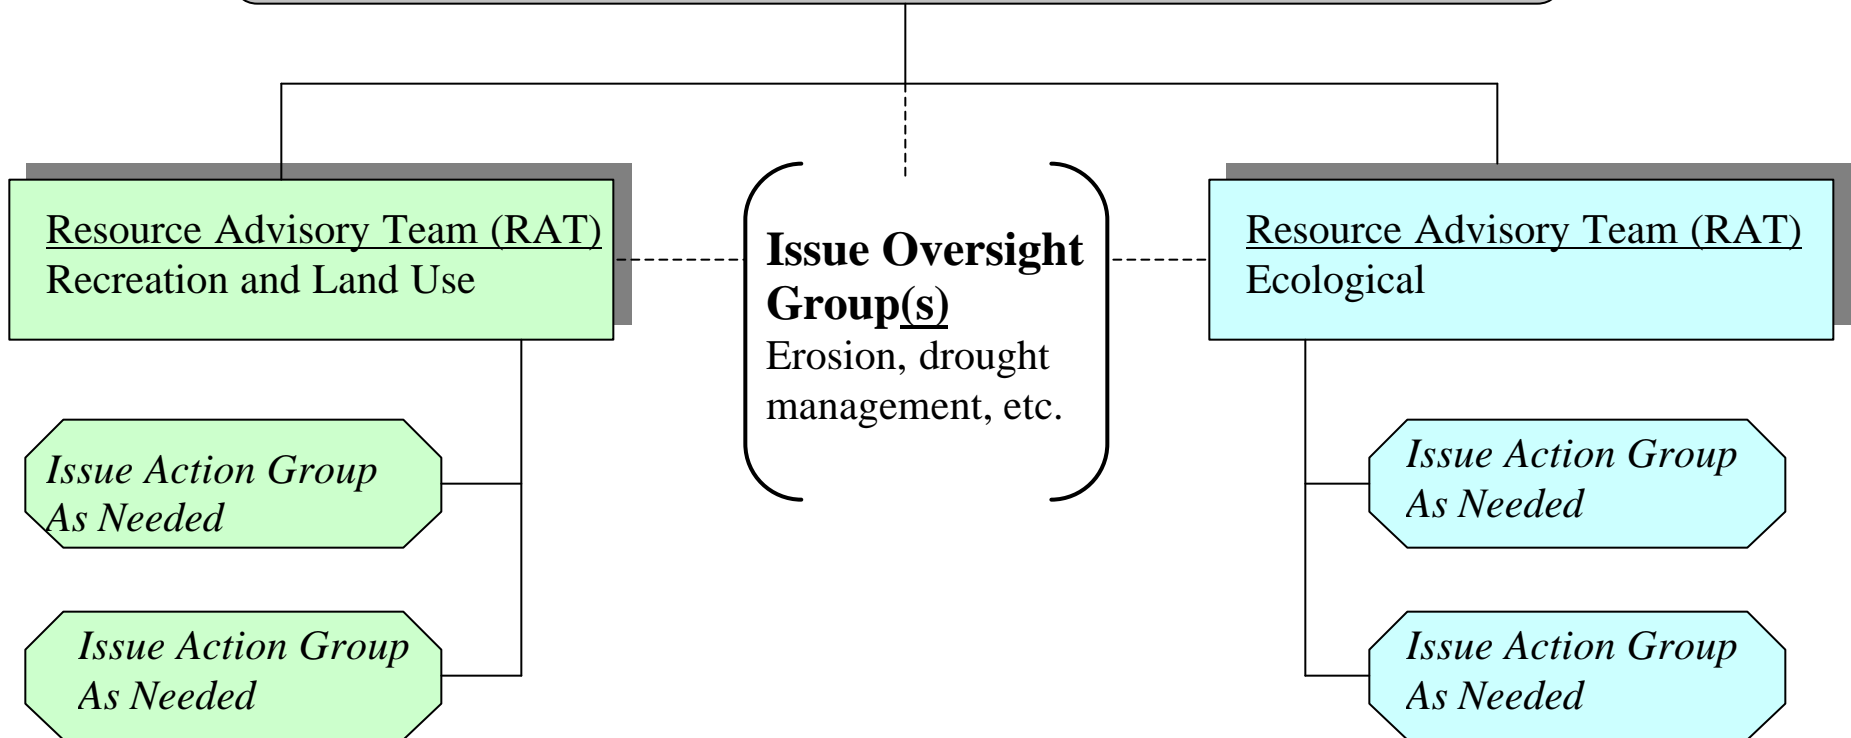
Resource Advisory Team (RAT)
Recreation and Land Use

Issue Oversight Group(s)
Erosion, drought management, etc.

Resource Advisory Team (RAT)
Ecological

Issue Action Group
As Needed

Issue Action Group
As Needed

Issue Action Group
As Needed

Issue Action Group
As Needed